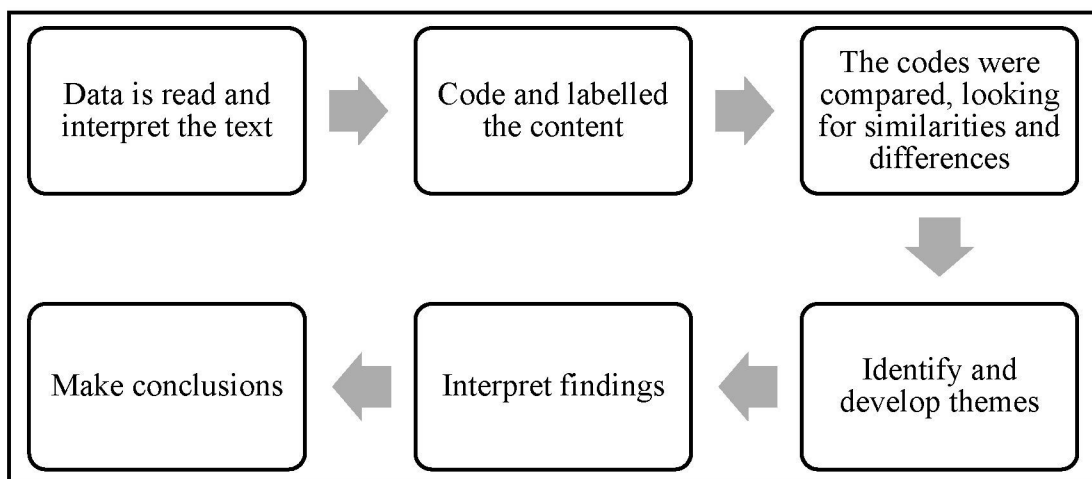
Data is read and interpret the text

Code and labelled the content

The codes were compared, looking for similarities and differences

Identify and develop themes

Interpret findings

Make conclusions